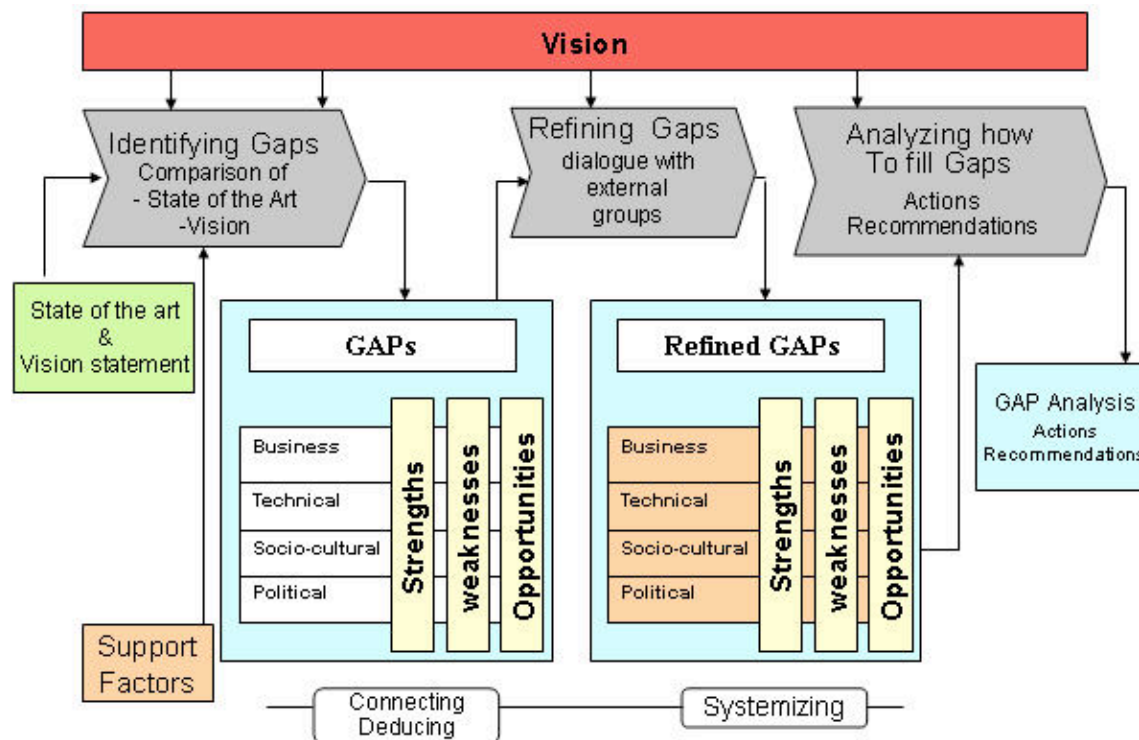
Vision

Identifying Gaps
Comparison of
- State of the Art
-Vision

Refining Gaps
dialogue with
external
groups

Analyzing how
To fill Gaps
Actions
Recommendations

State of the art
&
Vision statement

GAPs

Business
Technical
Socio-cultural
Political

Strengths
weaknesses
Opportunities

Refined GAPs

Business
Technical
Socio-cultural
Political

Strengths
weaknesses
Opportunities

GAP Analysis
Actions
Recommendations

Support
Factors

Connecting
Deducing

Systemizing